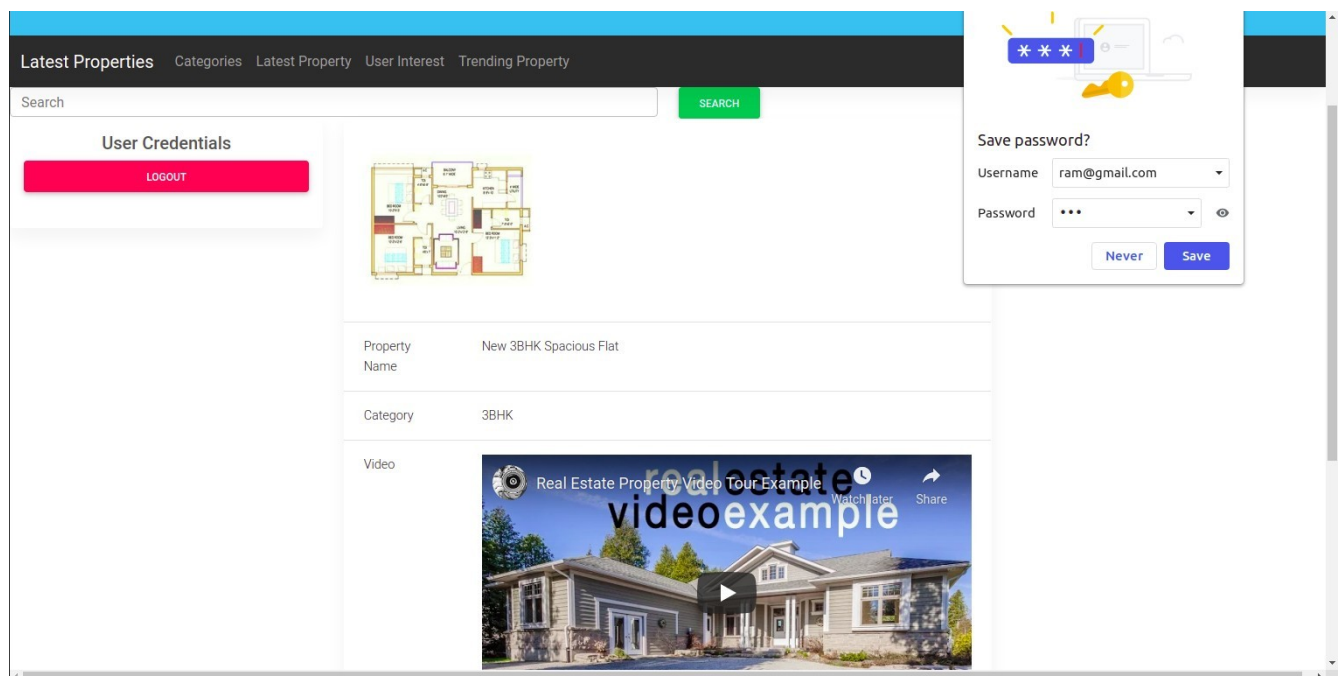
Latest Properties Categories Latest Property User Interest Trending Property

Search

SEARCH

User Credentials

LOGOUT

Property Name New 3BHK Spacious Flat

Category 3BHK

Video

Real Estate Property Video Tour Example

Watch later

Share

real estate video example

Save password?

Username ram@gmail.com

Password •••

Never

Save